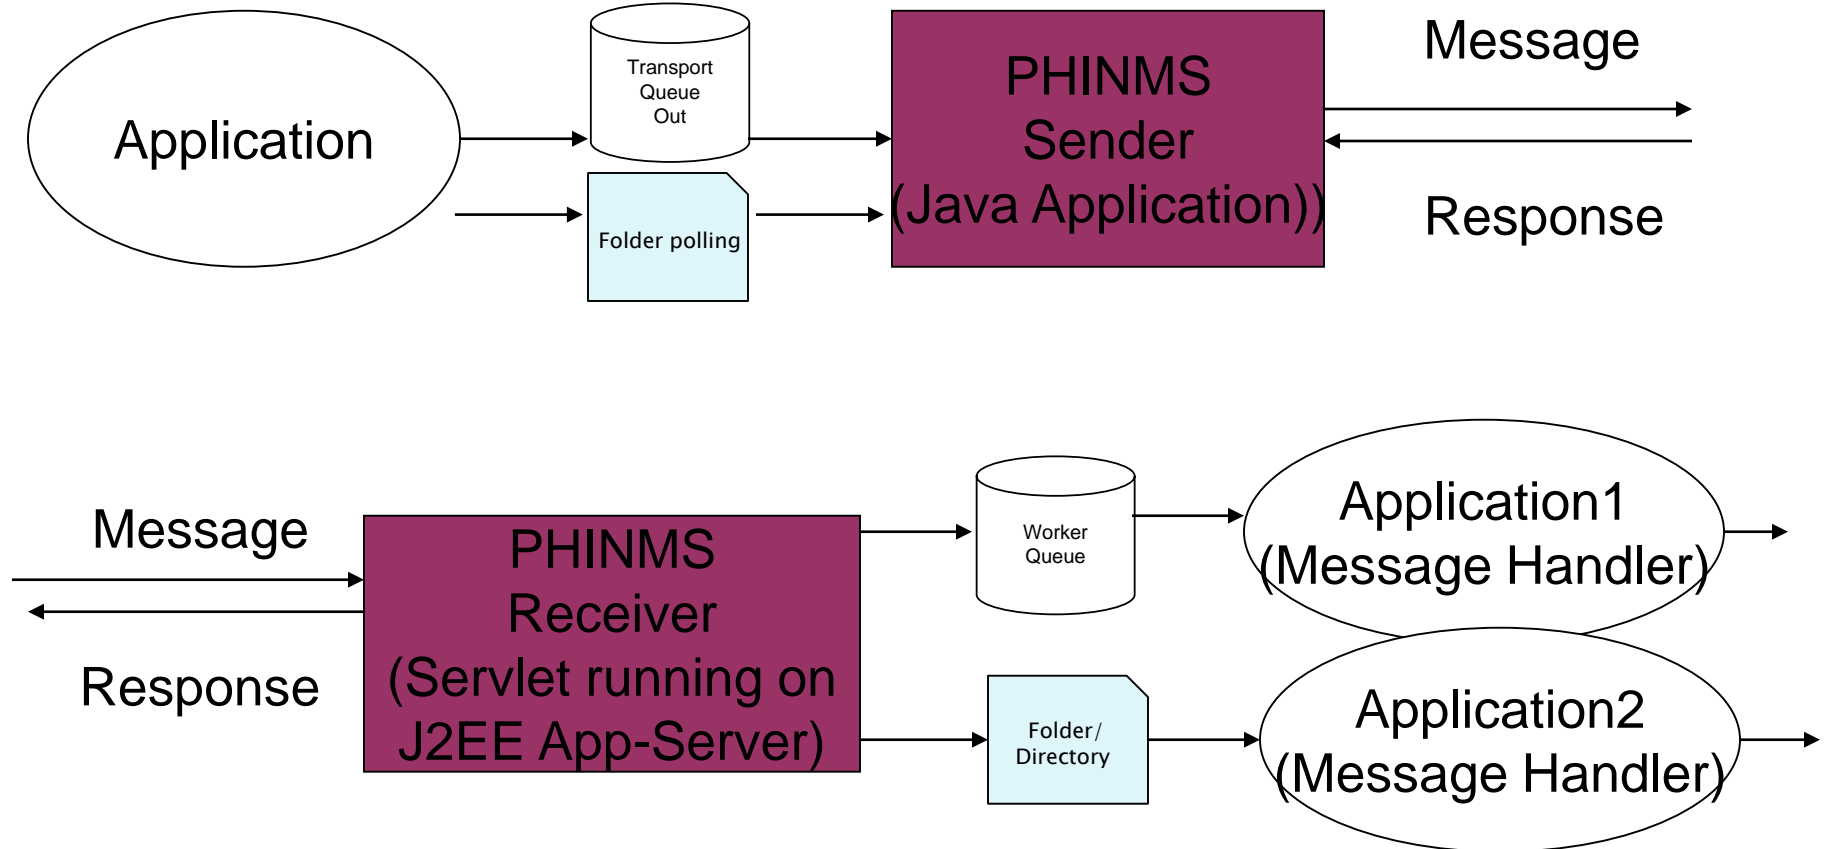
Application

Transport Queue Out

Folder polling

PHINMS Sender (Java Application))

Message

Response

Message

Response

PHINMS Receiver (Servlet running on J2EE App-Server)

Worker Queue

Folder/ Directory

Application1 (Message Handler)

Application2 (Message Handler)